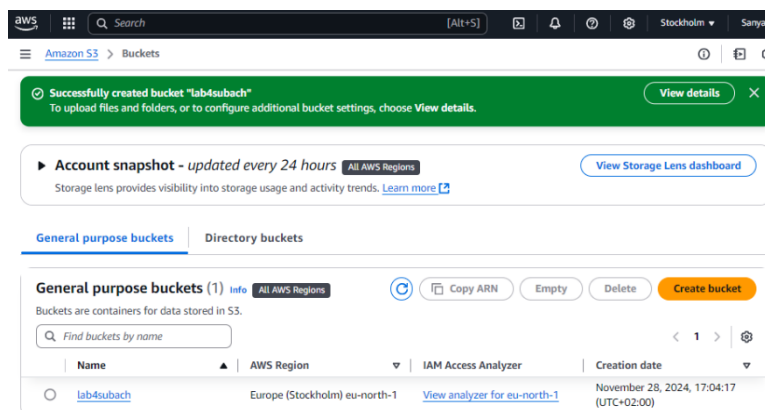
aws Search [Alt+S] Stockholm ▾ Sanya

Amazon S3 > Buckets

Successfully created bucket "lab4subach"
To upload files and folders, or to configure additional bucket settings, choose View details.

View details

Account snapshot - updated every 24 hours All AWS Regions
Storage lens provides visibility into storage usage and activity trends. Learn more

View Storage Lens dashboard

General purpose buckets Directory buckets

General purpose buckets (1) Info All AWS Regions
Buckets are containers for data stored in S3.

Copy ARN Empty Delete Create bucket

Find buckets by name

< 1 >

| | Name | AWS Region | IAM Access Analyzer | Creation date |
|---|---|---|---|---|
| ○ | lab4subach | Europe (Stockholm) eu-north-1 | View analyzer for eu-north-1 | November 28, 2024, 17:04:17 (UTC+02:00) |